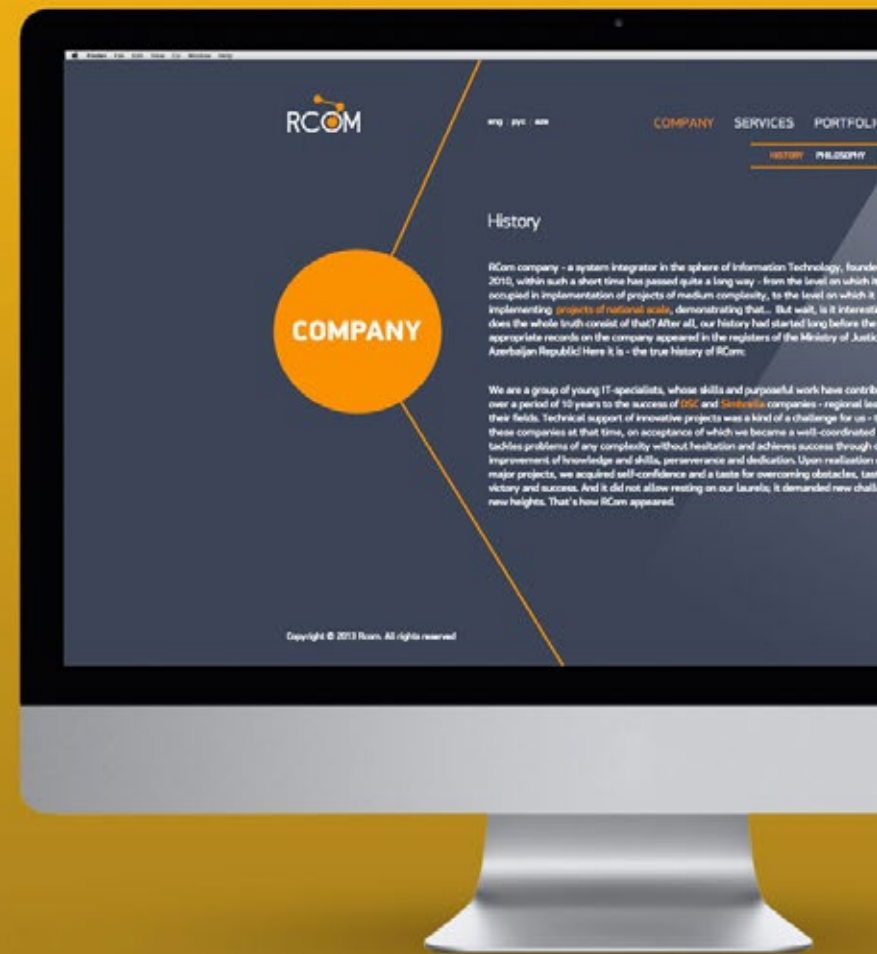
RCOM

eng рус aze

COMPANY SERVICES PORTFOLI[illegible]

HISTORY PHILOSOPHY

History

RCom company - a system integrator in the sphere of Information Technology, founde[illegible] 2010, within such a short time has passed quite a long way - from the level on which it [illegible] occupied in implementation of projects of medium complexity, to the level on which it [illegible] implementing projects of national scale, demonstrating that... But wait, is it interesti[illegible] does the whole truth consist of that? After all, our history had started long before the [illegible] appropriate records on the company appeared in the registers of the Ministry of Justic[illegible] Azerbaijan Republic! Here it is - the true history of RCom:

We are a group of young IT-specialists, whose skills and purposeful work have contrib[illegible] over a period of 10 years to the success of DSC and Simbrella companies - regional lea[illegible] their fields. Technical support of innovative projects was a kind of a challenge for us - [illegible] these companies at that time, on acceptance of which we became a well-coordinated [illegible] tackles problems of any complexity without hesitation and achieves success through c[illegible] improvement of knowledge and skills, perseverance and dedication. Upon realization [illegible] major projects, we acquired self-confidence and a taste for overcoming obstacles, tast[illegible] victory and success. And it did not allow resting on our laurels; it demanded new chall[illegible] new heights. That's how RCom appeared.

COMPANY

Copyright © 2013 Rcom. All rights reserved